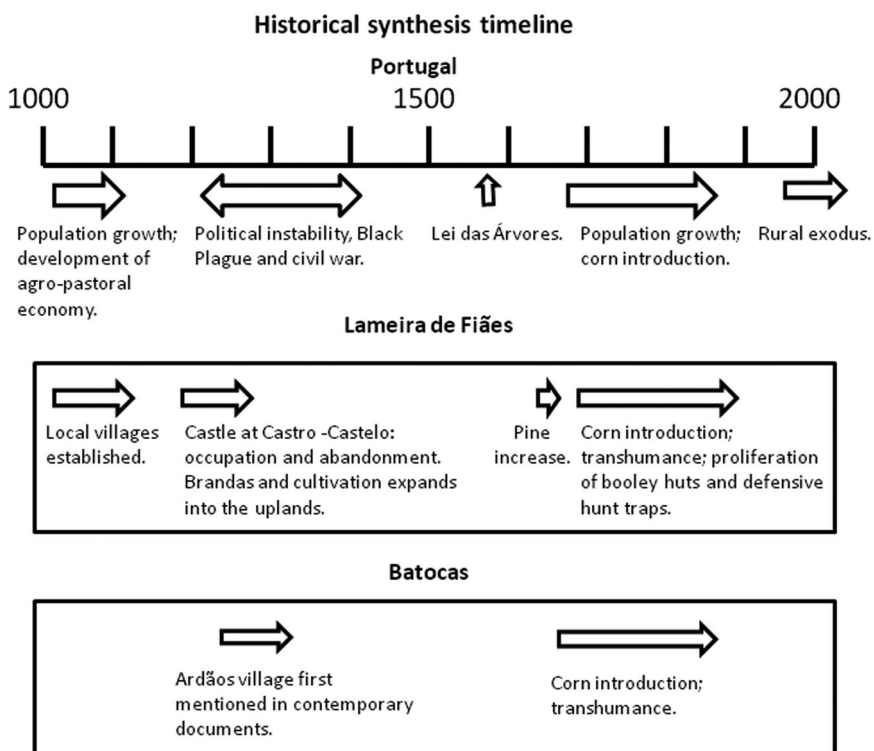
Historical synthesis timeline

Portugal

1000

1500

2000

Population growth; development of agro-pastoral economy.

Political instability, Black Plague and civil war.

Lei das Árvores.

Population growth; corn introduction.

Rural exodus.

Lameira de Fiães

Local villages established.

Castle at Castro -Castelo: occupation and abandonment. Brandas and cultivation expands into the uplands.

Pine increase.

Corn introduction; transhumance; proliferation of booley huts and defensive hunt traps.

Batocas

Ardãos village first mentioned in contemporary documents.

Corn introduction; transhumance.